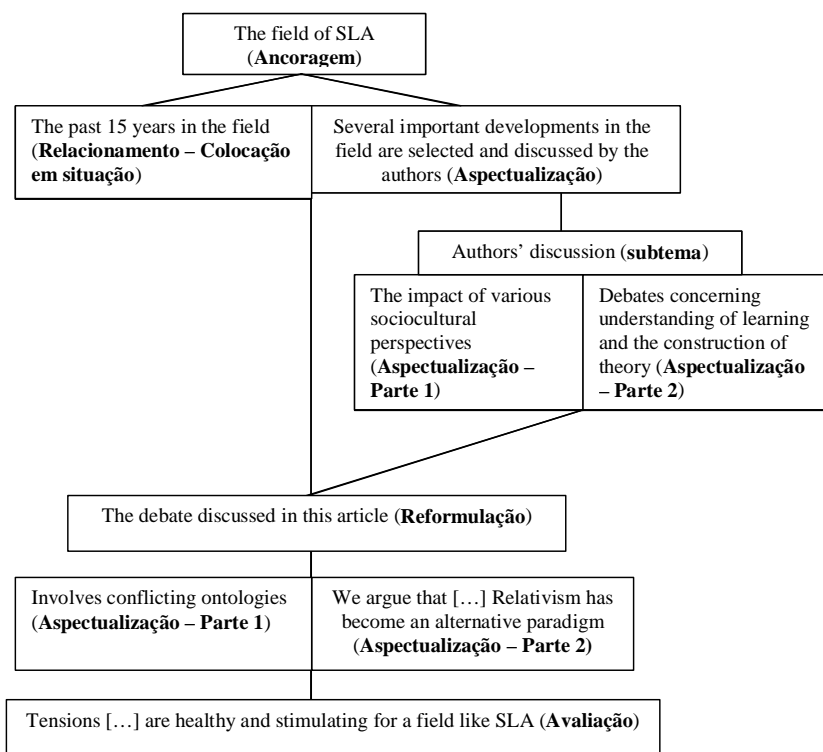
The field of SLA (Ancoragem)

The past 15 years in the field (Relacionamento – Colocação em situação)

Several important developments in the field are selected and discussed by the authors (Aspectualização)

Authors' discussion (subtema)

The impact of various sociocultural perspectives (Aspectualização – Parte 1)

Debates concerning understanding of learning and the construction of theory (Aspectualização – Parte 2)

The debate discussed in this article (Reformulação)

Involves conflicting ontologies (Aspectualização – Parte 1)

We argue that […] Relativism has become an alternative paradigm (Aspectualização – Parte 2)

Tensions […] are healthy and stimulating for a field like SLA (Avaliação)